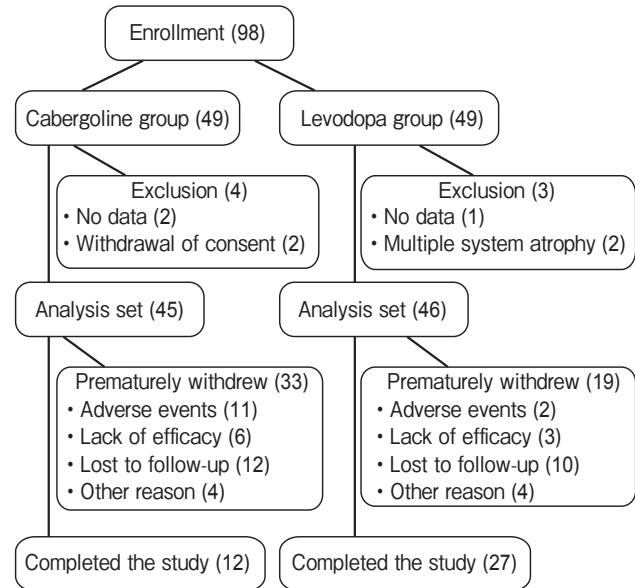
Enrollment (98)

Cabergoline group (49)

Levodopa group (49)

Exclusion (4)
• No data (2)
• Withdrawal of consent (2)

Exclusion (3)
• No data (1)
• Multiple system atrophy (2)

Analysis set (45)

Analysis set (46)

Prematurely withdrew (33)
• Adverse events (11)
• Lack of efficacy (6)
• Lost to follow-up (12)
• Other reason (4)

Prematurely withdrew (19)
• Adverse events (2)
• Lack of efficacy (3)
• Lost to follow-up (10)
• Other reason (4)

Completed the study (12)

Completed the study (27)